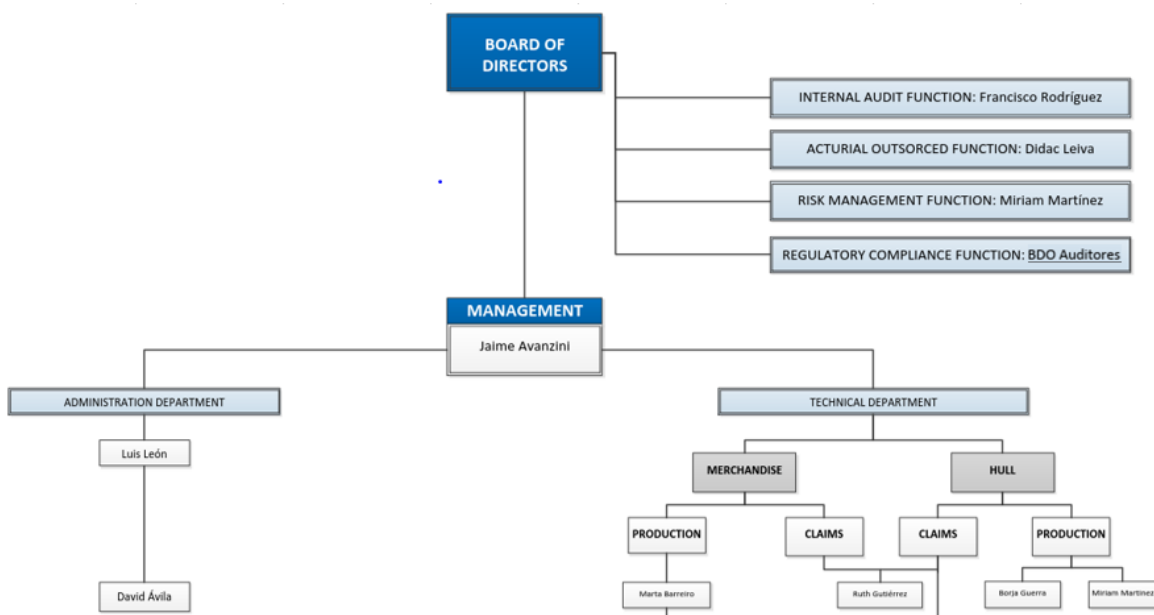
BOARD OF DIRECTORS

INTERNAL AUDIT FUNCTION: Francisco Rodríguez

ACTURIAL OUTSORCED FUNCTION: Didac Leiva

RISK MANAGEMENT FUNCTION: Miriam Martínez

REGULATORY COMPLIANCE FUNCTION: BDO Auditores

MANAGEMENT

Jaime Avanzini

ADMINISTRATION DEPARTMENT

Luis León

David Ávila

TECHNICAL DEPARTMENT

MERCHANDISE

HULL

PRODUCTION

CLAIMS

CLAIMS

PRODUCTION

Marta Barreiro

Ruth Gutiérrez

Borja Guerra

Miriam Martinez